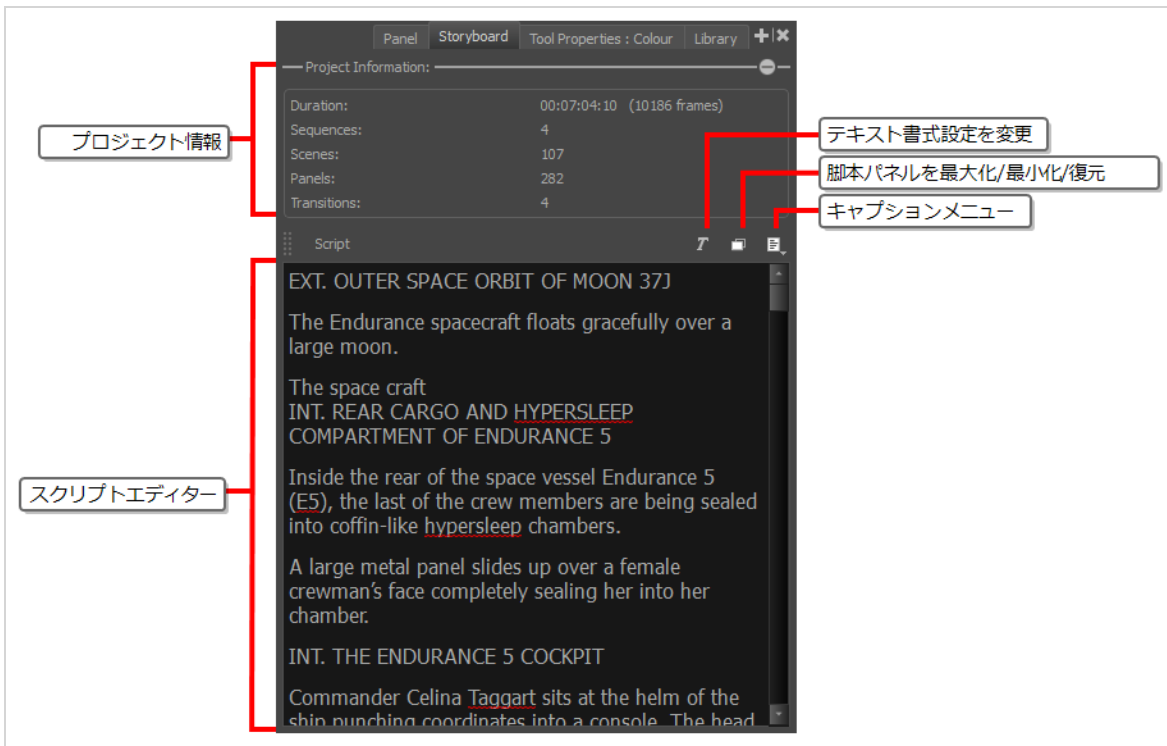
Panel Storyboard Tool Properties : Colour Library

Project Information:

プロジェクト情報

| | |
|---|---|
| Duration: | 00:07:04:10 (10186 frames) |
| Sequences: | 4 |
| Scenes: | 107 |
| Panels: | 282 |
| Transitions: | 4 |

テキスト書式設定を変更

脚本パネルを最大化/最小化/復元

キャプションメニュー

Script

スクリプトエディター

EXT. OUTER SPACE ORBIT OF MOON 37J

The Endurance spacecraft floats gracefully over a large moon.

The space craft
INT. REAR CARGO AND HYPERSLEEP COMPARTMENT OF ENDURANCE 5

Inside the rear of the space vessel Endurance 5 (E5), the last of the crew members are being sealed into coffin-like hypersleep chambers.

A large metal panel slides up over a female crewman's face completely sealing her into her chamber.

INT. THE ENDURANCE 5 COCKPIT

Commander Celina Taggart sits at the helm of the ship punching coordinates into a console. The head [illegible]